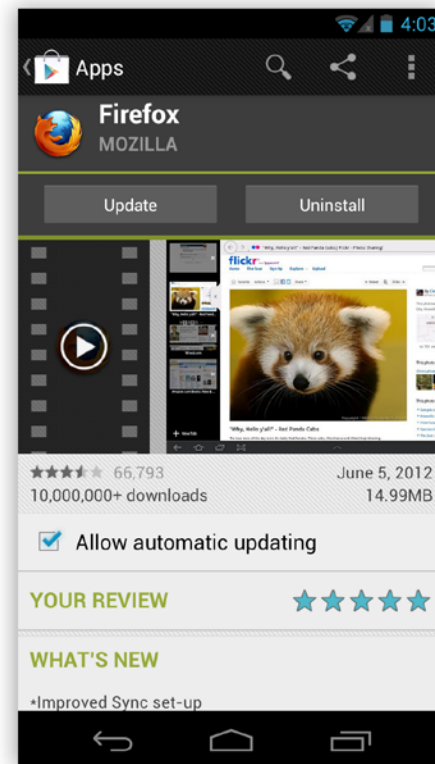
4:03

Apps

Firefox
MOZILLA

Update

Uninstall

flickr

"Why, Hello y'all" - Red Panda Cubs

66,793
10,000,000+ downloads

June 5, 2012
14.99MB

Allow automatic updating

YOUR REVIEW

WHAT'S NEW

*Improved Sync set-up